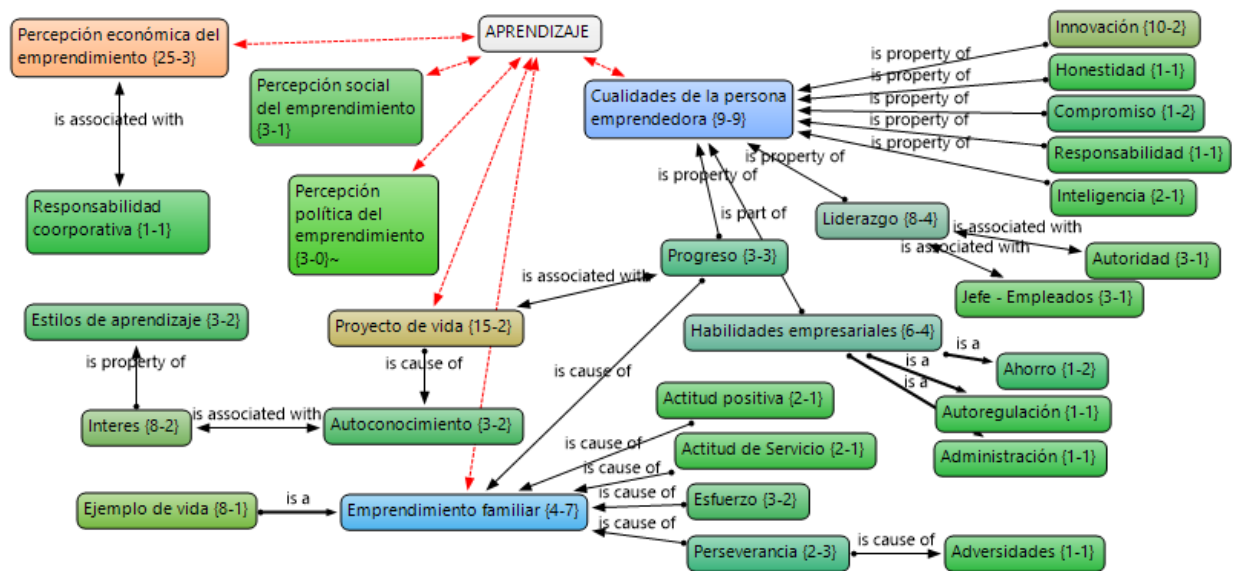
Percepción económica del emprendimiento {25-3}

APRENDIZAJE

Innovación {10-2}

is property of

is property of

Honestidad {1-1}

is property of

Compromiso {1-2}

is property of

is property of

Responsabilidad {1-1}

Percepción social del emprendimiento {3-1}

Cualidades de la persona emprendedora {9-9}

is associated with

Inteligencia {2-1}

is property of

is property of

Responsabilidad coorporativa {1-1}

Percepción política del emprendimiento {3-0}~

is part of

Liderazgo {8-4}

is associated with

is associated with

Autoridad {3-1}

Progreso {3-3}

is associated with

Jefe - Empleados {3-1}

Estilos de aprendizaje {3-2}

Proyecto de vida {15-2}

Habilidades empresariales {6-4}

is a

is property of

is cause of

is a

Ahorro {1-2}

is cause of

is a

Actitud positiva {2-1}

Autoregulación {1-1}

Interes {8-2}

is associated with

Autoconocimiento {3-2}

is cause of

Actitud de Servicio {2-1}

Administración {1-1}

is cause of

is cause of

Ejemplo de vida {8-1}

is a

Emprendimiento familiar {4-7}

Esfuerzo {3-2}

is cause of

Perseverancia {2-3}

is cause of

Adversidades {1-1}